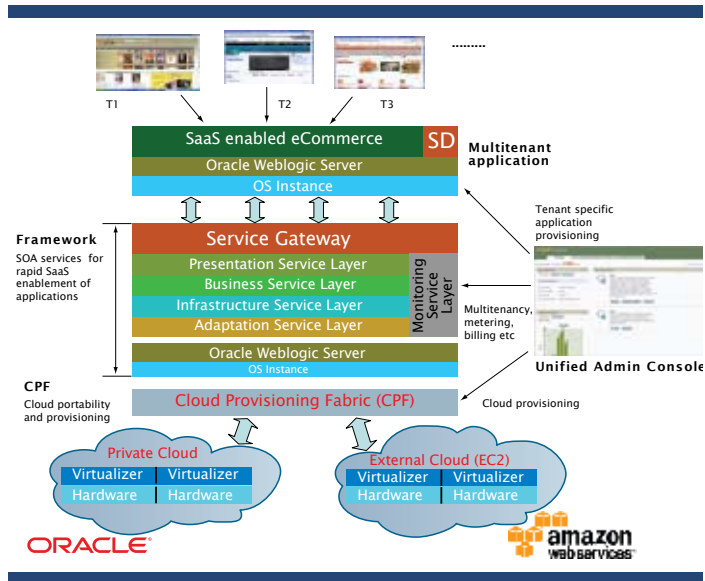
.........

T1

T2

T3

SaaS enabled eCommerce

SD

Multitenant application

Oracle Weblogic Server

OS Instance

Tenant specific application provisioning

Framework

SOA services for rapid SaaS enablement of applications

Service Gateway

Presentation Service Layer

Business Service Layer

Infrastructure Service Layer

Adaptation Service Layer

Monitoring Service Layer

Multitenancy, metering, billing etc

Oracle Weblogic Server

OS Instance

Unified Admin Console

CPF

Cloud portability and provisioning

Cloud Provisioning Fabric (CPF)

Cloud provisioning

Private Cloud

| Virtualizer | Virtualizer |
|---|---|
| Hardware | Hardware |

External Cloud (EC2)

| Virtualizer | Virtualizer |
|---|---|
| Hardware | Hardware |

ORACLE

amazon web services